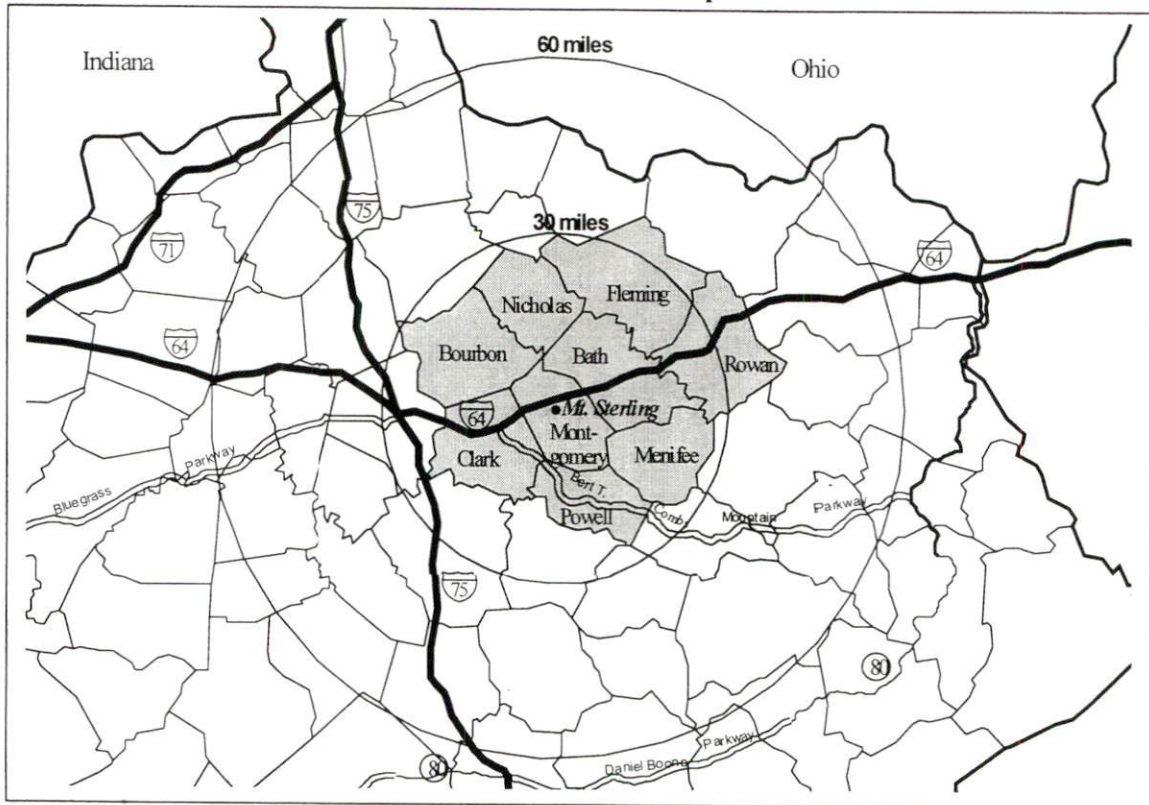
Indiana

60 miles

Ohio

75

30 miles

71

64

Nicholas

Fleming

64

Bourbon

Bath

Rowan

64

Mt. Sterling

Montgomery

Clark

Menifee

Parkway

Bluegrass

Bert T.

Powell

Combs

Mountain

Parkway

75

80

80

Parkway

Daniel Boone